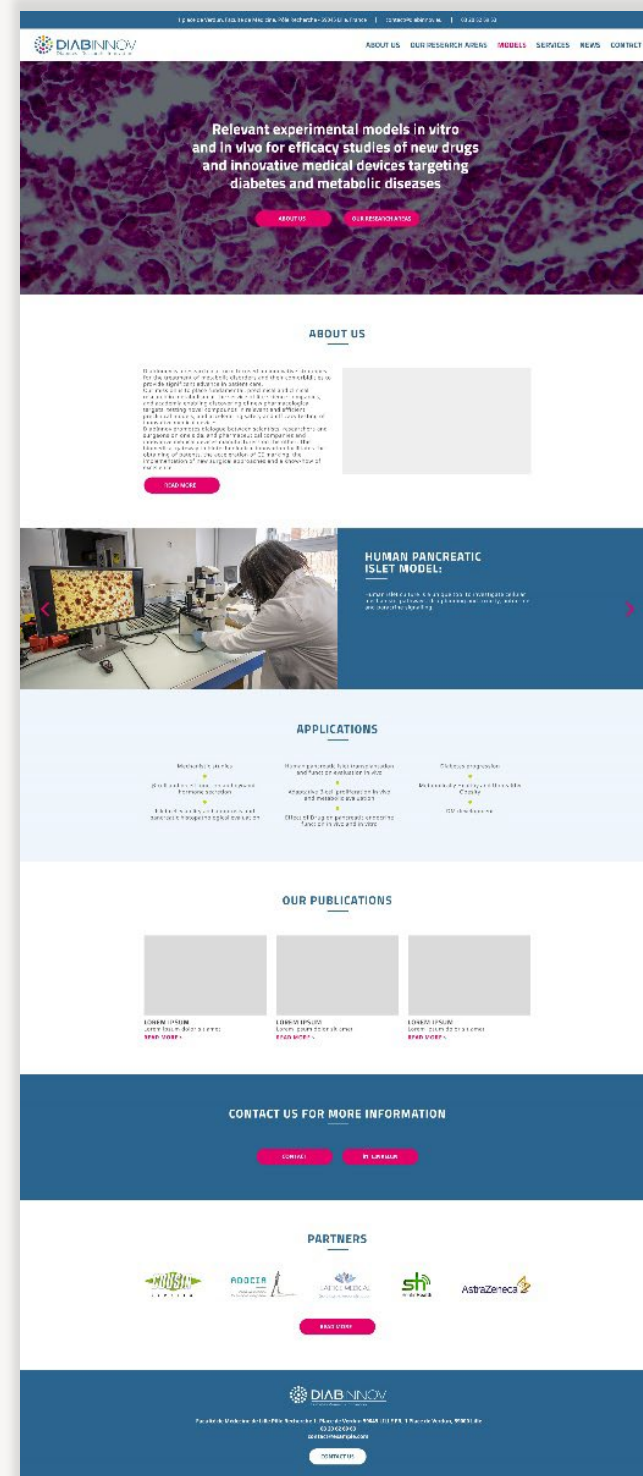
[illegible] | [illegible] | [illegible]

DIABINNOV

ABOUT US OUR RESEARCH AREAS MODELS SERVICES NEWS CONTACT

Relevant experimental models in vitro and in vivo for efficacy studies of new drugs and innovative medical devices targeting diabetes and metabolic diseases

ABOUT US OUR RESEARCH AREAS

ABOUT US

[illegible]

READ MORE

HUMAN PANCREATIC ISLET MODEL:

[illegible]

APPLICATIONS

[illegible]

OUR PUBLICATIONS

LOREM IPSUM
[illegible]
READ MORE >

LOREM IPSUM
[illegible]
READ MORE >

LOREM IPSUM
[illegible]
READ MORE >

CONTACT US FOR MORE INFORMATION

CONTACT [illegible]

PARTNERS

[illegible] ADOCIA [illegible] AstraZeneca

READ MORE

DIABINNOV

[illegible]

CONTACT US